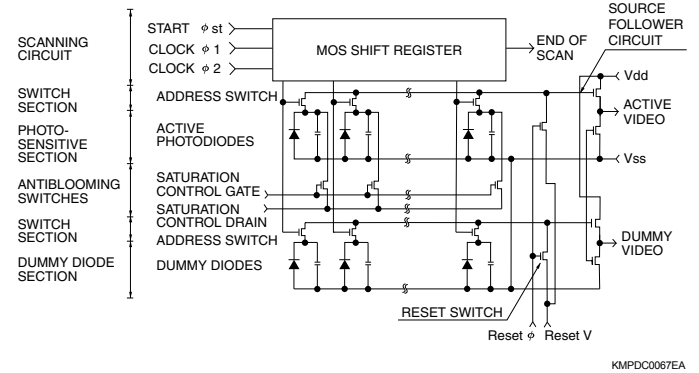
SCANNING CIRCUIT

SWITCH SECTION

PHOTO-SENSITIVE SECTION

ANTIBLOOMING SWITCHES

SWITCH SECTION

DUMMY DIODE SECTION

START $\phi$ st

CLOCK $\phi$ 1

CLOCK $\phi$ 2

MOS SHIFT REGISTER

END OF SCAN

SOURCE FOLLOWER CIRCUIT

ADDRESS SWITCH

ACTIVE PHOTODIODES

SATURATION CONTROL GATE

SATURATION CONTROL DRAIN

ADDRESS SWITCH

DUMMY DIODES

Vdd

ACTIVE VIDEO

Vss

DUMMY VIDEO

RESET SWITCH

Reset $\phi$

Reset V

KMPDC0067EA